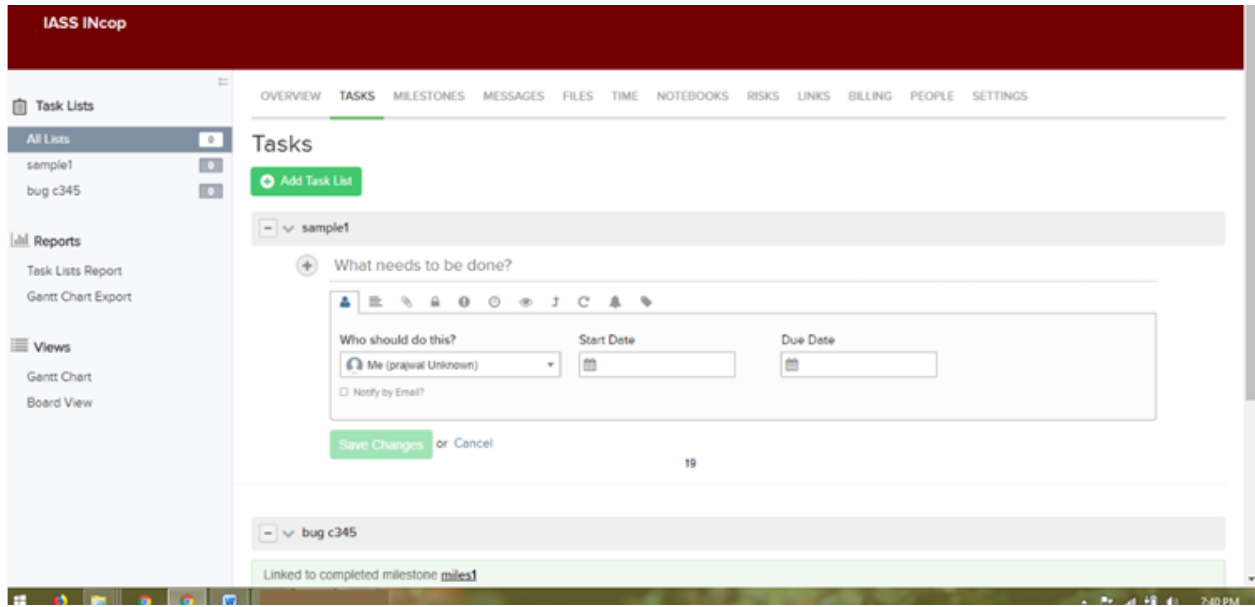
IASS INcop

Task Lists

All Lists 0
sample1 0
bug c345 0

Reports

Task Lists Report
Gantt Chart Export

Views

Gantt Chart
Board View

OVERVIEW TASKS MILESTONES MESSAGES FILES TIME NOTEBOOKS RISKS LINKS BILLING PEOPLE SETTINGS

Tasks

Add Task List

sample1

What needs to be done?

Who should do this?
Me (prajwal Unknown)
Notify by Email?

Start Date

Due Date

Save Changes or Cancel

19

bug c345

Linked to completed milestone miles1

7:40 PM